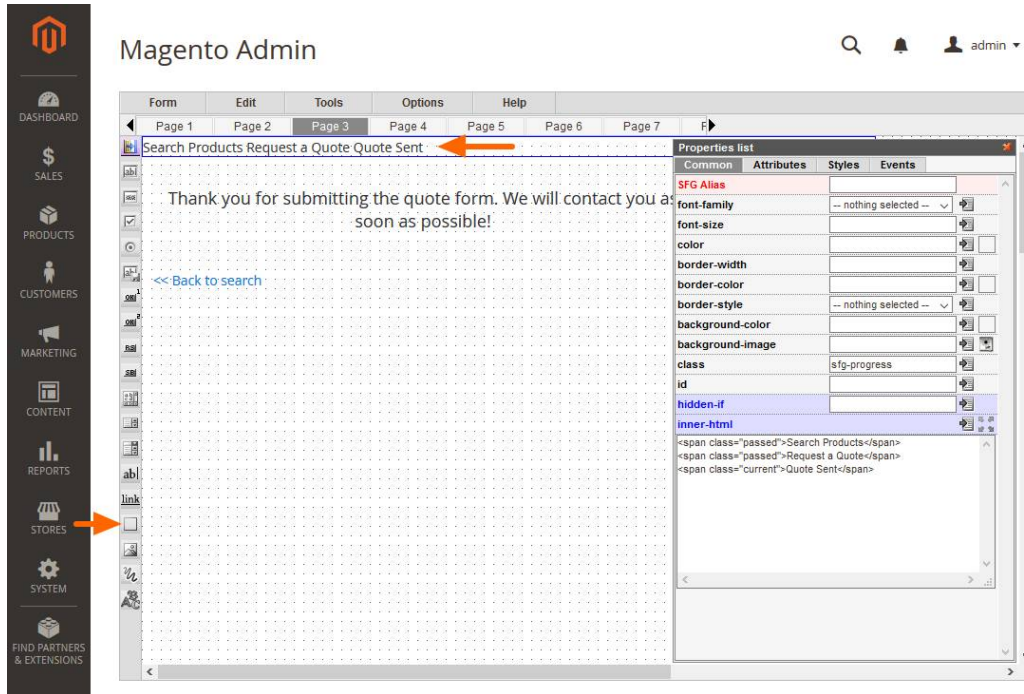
DASHBOARD
SALES
PRODUCTS
CUSTOMERS
MARKETING
CONTENT
REPORTS
STORES
SYSTEM
FIND PARTNERS & EXTENSIONS

Magento Admin

admin

Form | Edit | Tools | Options | Help

Page 1 | Page 2 | Page 3 | Page 4 | Page 5 | Page 6 | Page 7 | F

Search Products Request a Quote Quote Sent

Thank you for submitting the quote form. We will contact you as soon as possible!

<< Back to search

ab|
link

Properties list

Common | Attributes | Styles | Events

| | |
|---|---|
| SFG Alias | |
| font-family | -- nothing selected -- |
| font-size | |
| color | |
| border-width | |
| border-color | |
| border-style | -- nothing selected -- |
| background-color | |
| background-image | |
| class | sfg-progress |
| id | |
| hidden-if | |
| inner-html | |

<span class="passed">Search Products</span>
<span class="passed">Request a Quote</span>
<span class="current">Quote Sent</span>